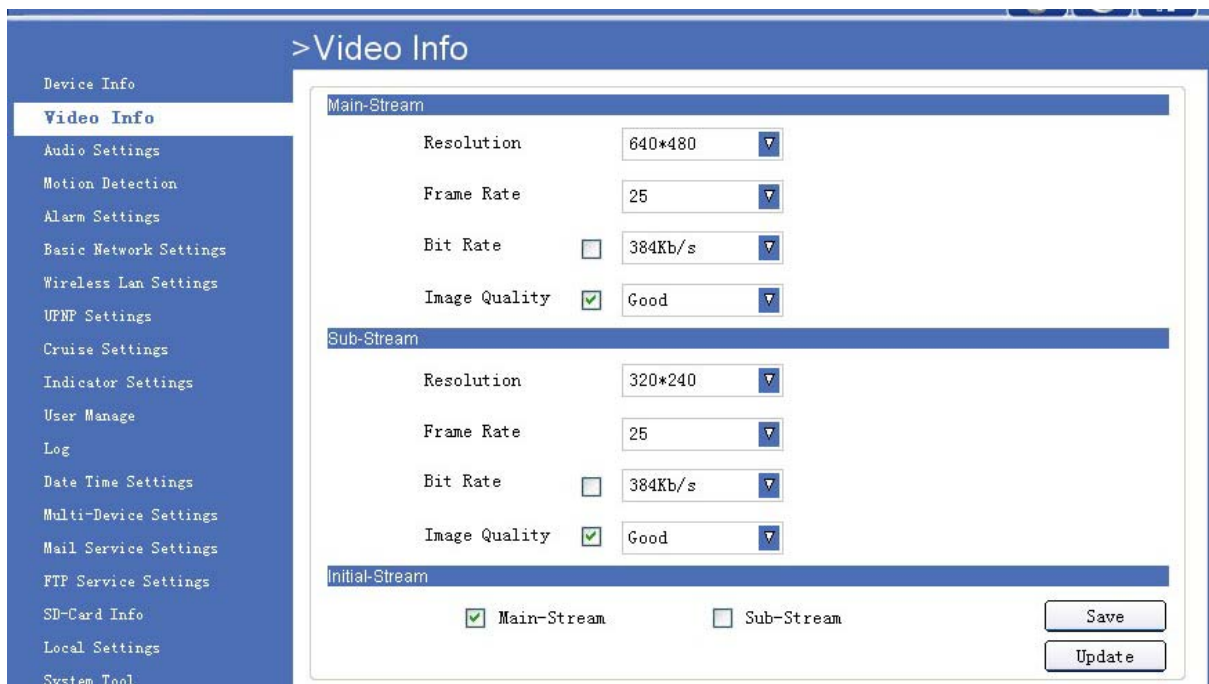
>Video Info

Device Info
Video Info
Audio Settings
Motion Detection
Alarm Settings
Basic Network Settings
Wireless Lan Settings
UPNP Settings
Cruise Settings
Indicator Settings
User Manage
Log
Date Time Settings
Multi-Device Settings
Mail Service Settings
FTP Service Settings
SD-Card Info
Local Settings
System Tool

Main-Stream

Resolution 640*480
Frame Rate 25
Bit Rate 384Kb/s
Image Quality Good

Sub-Stream

Resolution 320*240
Frame Rate 25
Bit Rate 384Kb/s
Image Quality Good

Initial-Stream

Main-Stream Sub-Stream

Save
Update